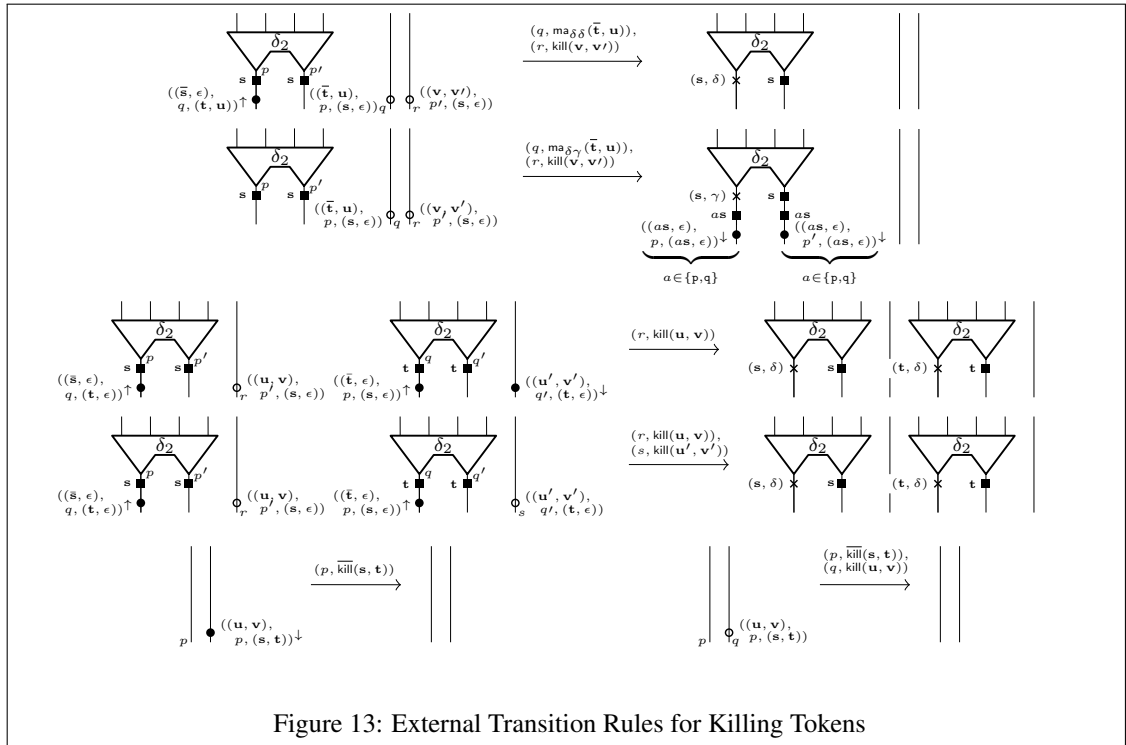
$\delta_2$

$p$ $p'$

s s

$((\bar{\mathbf{s}}, \epsilon),$ $q, (\mathbf{t}, \mathbf{u}))^{\uparrow}$

$((\bar{\mathbf{t}}, \mathbf{u}),$ $p, (\mathbf{s}, \epsilon))$ $q$

$r$ $((\mathbf{v}, \mathbf{v}'),$ $p', (\mathbf{s}, \epsilon))$

$(q, \mathsf{ma}_{\delta\delta}(\bar{\mathbf{t}}, \mathbf{u})),$ $(r, \mathsf{kill}(\mathbf{v}, \mathbf{v}'))$

$\delta_2$

$(\mathbf{s}, \delta)$ s

$\delta_2$

$p$ $p'$

s s

$((\bar{\mathbf{t}}, \mathbf{u}),$ $p, (\mathbf{s}, \epsilon))$ $q$

$r$ $((\mathbf{v}, \mathbf{v}'),$ $p', (\mathbf{s}, \epsilon))$

$(q, \mathsf{ma}_{\delta\gamma}(\bar{\mathbf{t}}, \mathbf{u})),$ $(r, \mathsf{kill}(\mathbf{v}, \mathbf{v}'))$

$\delta_2$

$(\mathbf{s}, \gamma)$ s

$a\mathbf{s}$ $a\mathbf{s}$

$((a\mathbf{s}, \epsilon),$ $p, (a\mathbf{s}, \epsilon))^{\downarrow}$

$((a\mathbf{s}, \epsilon),$ $p', (a\mathbf{s}, \epsilon))^{\downarrow}$

$a \in \{\mathsf{p}, \mathsf{q}\}$ $a \in \{\mathsf{p}, \mathsf{q}\}$

$\delta_2$

$p$ $p'$

s s

$((\bar{\mathbf{s}}, \epsilon),$ $q, (\mathbf{t}, \epsilon))^{\uparrow}$

$r$ $((\mathbf{u}, \mathbf{v}),$ $p', (\mathbf{s}, \epsilon))$

$\delta_2$

$q$ $q'$

t t

$((\bar{\mathbf{t}}, \epsilon),$ $p, (\mathbf{s}, \epsilon))^{\uparrow}$

$((\mathbf{u}', \mathbf{v}'),$ $q', (\mathbf{t}, \epsilon))^{\downarrow}$

$(r, \mathsf{kill}(\mathbf{u}, \mathbf{v}))$

$\delta_2$ $\delta_2$

$(\mathbf{s}, \delta)$ s $(\mathbf{t}, \delta)$ t

$\delta_2$

$p$ $p'$

s s

$((\bar{\mathbf{s}}, \epsilon),$ $q, (\mathbf{t}, \epsilon))^{\uparrow}$

$r$ $((\mathbf{u}, \mathbf{v}),$ $p', (\mathbf{s}, \epsilon))$

$\delta_2$

$q$ $q'$

t t

$((\bar{\mathbf{t}}, \epsilon),$ $p, (\mathbf{s}, \epsilon))^{\uparrow}$

$s$ $((\mathbf{u}', \mathbf{v}'),$ $q', (\mathbf{t}, \epsilon))$

$(r, \mathsf{kill}(\mathbf{u}, \mathbf{v})),$ $(s, \mathsf{kill}(\mathbf{u}', \mathbf{v}'))$

$\delta_2$ $\delta_2$

$(\mathbf{s}, \delta)$ s $(\mathbf{t}, \delta)$ t

$p$ $((\mathbf{u}, \mathbf{v}),$ $p, (\mathbf{s}, \mathbf{t}))^{\downarrow}$

$(p, \overline{\mathsf{kill}}(\mathbf{s}, \mathbf{t}))$

$p$ $q$ $((\mathbf{u}, \mathbf{v}),$ $p, (\mathbf{s}, \mathbf{t}))$

$(p, \overline{\mathsf{kill}}(\mathbf{s}, \mathbf{t})),$ $(q, \mathsf{kill}(\mathbf{u}, \mathbf{v}))$

Figure 13: External Transition Rules for Killing Tokens